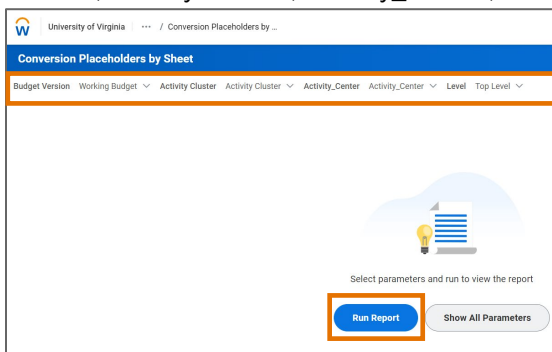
University of Virginia ··· / Conversion Placeholders by ...

Conversion Placeholders by Sheet

Budget Version Working Budget Activity Cluster Activity Cluster Activity_Center Activity_Center Level Top Level

Select parameters and run to view the report

Run Report

Show All Parameters